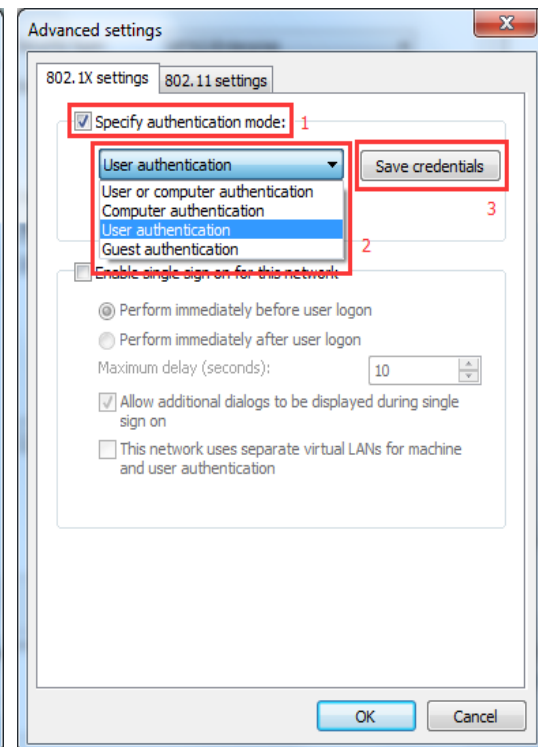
Advanced settings

x

802.1X settings

802.11 settings

Specify authentication mode: 1

User authentication

Save credentials

User or computer authentication
Computer authentication
User authentication
Guest authentication

3

2

Enable single sign on for this network

Perform immediately before user logon

Perform immediately after user logon

Maximum delay (seconds):

10

Allow additional dialogs to be displayed during single sign on

This network uses separate virtual LANs for machine and user authentication

OK

Cancel